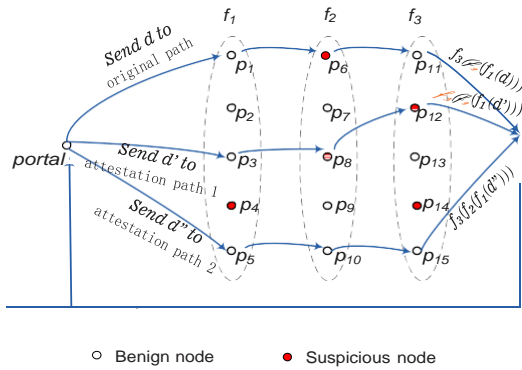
$f_1$ $f_2$ $f_3$

Send d to original path

Send d' to attestation path 1

Send d'' to attestation path 2

portal

$p_1$ $p_2$ $p_3$ $p_4$ $p_5$

$p_6$ $p_7$ $p_8$ $p_9$ $p_{10}$

$p_{11}$ $p_{12}$ $p_{13}$ $p_{14}$ $p_{15}$

$f_3(\mathscr{f}_2(f_1(d)))$

$f_3(\mathscr{f}_2(f_1(d')))$

$f_3(f_2(f_1(d'')))$

Benign node

Suspicious node